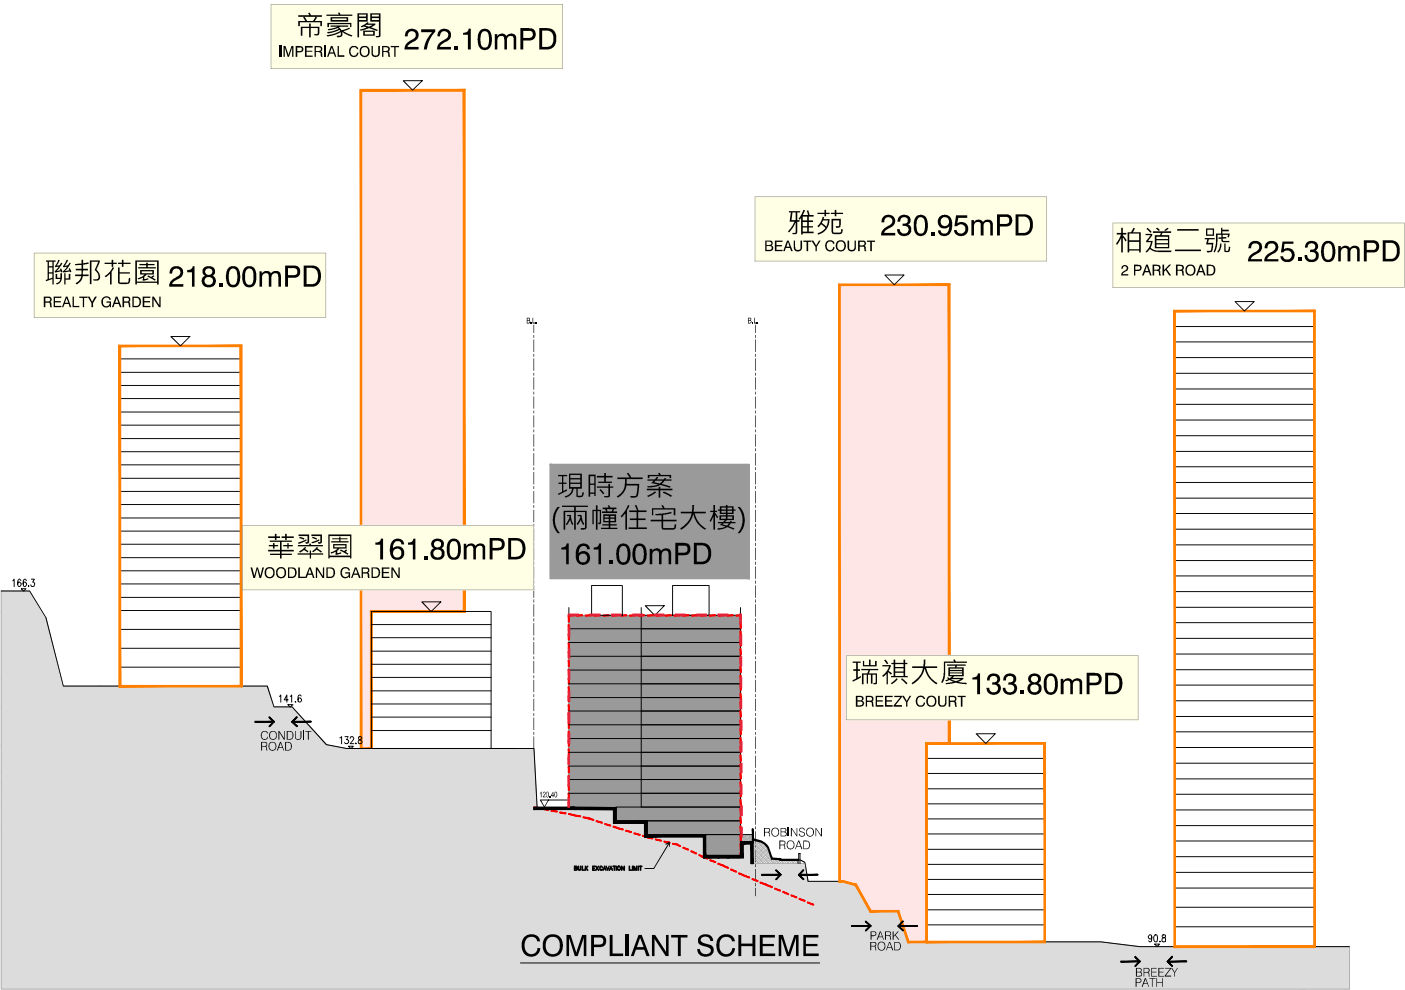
帝豪閣
IMPERIAL COURT 272.10mPD

雅苑
BEAUTY COURT 230.95mPD

柏道二號
2 PARK ROAD 225.30mPD

聯邦花園 218.00mPD
REALTY GARDEN

B.L.

B.L.

現時方案
(兩幢住宅大樓)
161.00mPD

華翠園 161.80mPD
WOODLAND GARDEN

166.3

瑞祺大廈 133.80mPD
BREEZY COURT

141.6
CONDUIT ROAD

132.8

120.40

ROBINSON ROAD

BULK EXCAVATION LIMIT

COMPLIANT SCHEME

PARK ROAD

90.8

BREEZY PATH